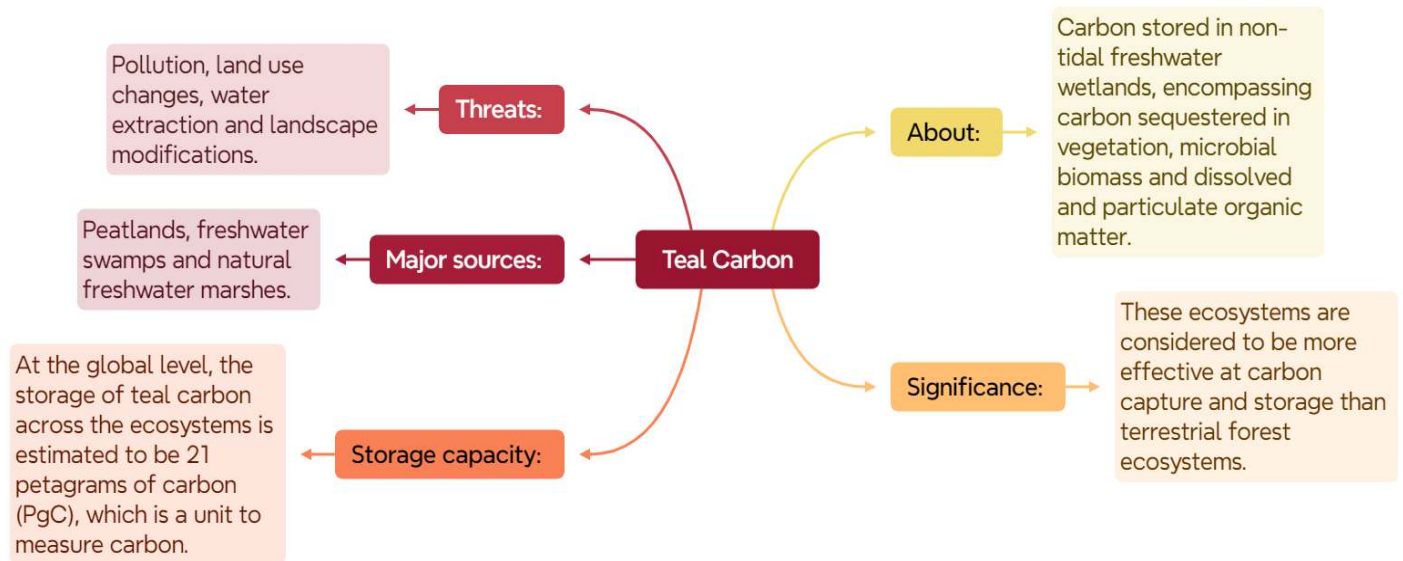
Teal Carbon

Threats:

Pollution, land use changes, water extraction and landscape modifications.

Major sources:

Peatlands, freshwater swamps and natural freshwater marshes.

Storage capacity:

At the global level, the storage of teal carbon across the ecosystems is estimated to be 21 petagrams of carbon (PgC), which is a unit to measure carbon.

About:

Carbon stored in non-tidal freshwater wetlands, encompassing carbon sequestered in vegetation, microbial biomass and dissolved and particulate organic matter.

Significance:

These ecosystems are considered to be more effective at carbon capture and storage than terrestrial forest ecosystems.